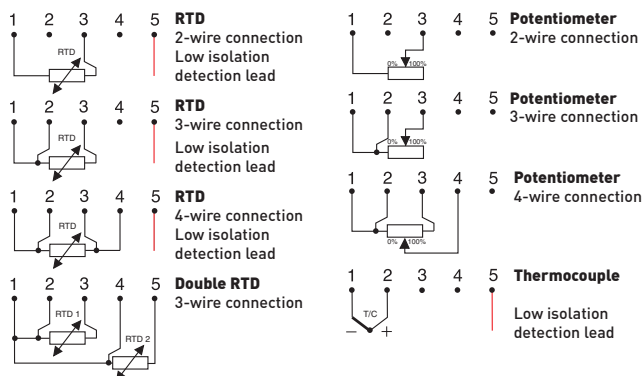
1 2 3 4 5 **RTD**
RTD
2-wire connection
Low isolation detection lead

1 2 3 4 5 **RTD**
RTD
3-wire connection
Low isolation detection lead

1 2 3 4 5 **RTD**
RTD
4-wire connection
Low isolation detection lead

1 2 3 4 5 **Double RTD**
RTD 1
RTD 2
3-wire connection

1 2 3 4 5 **Potentiometer**
0% 100%
2-wire connection

1 2 3 4 5 **Potentiometer**
0% 100%
3-wire connection

1 2 3 4 5 **Potentiometer**
0% 100%
4-wire connection

1 2 3 4 5 **Thermocouple**
T/C
– +
Low isolation detection lead